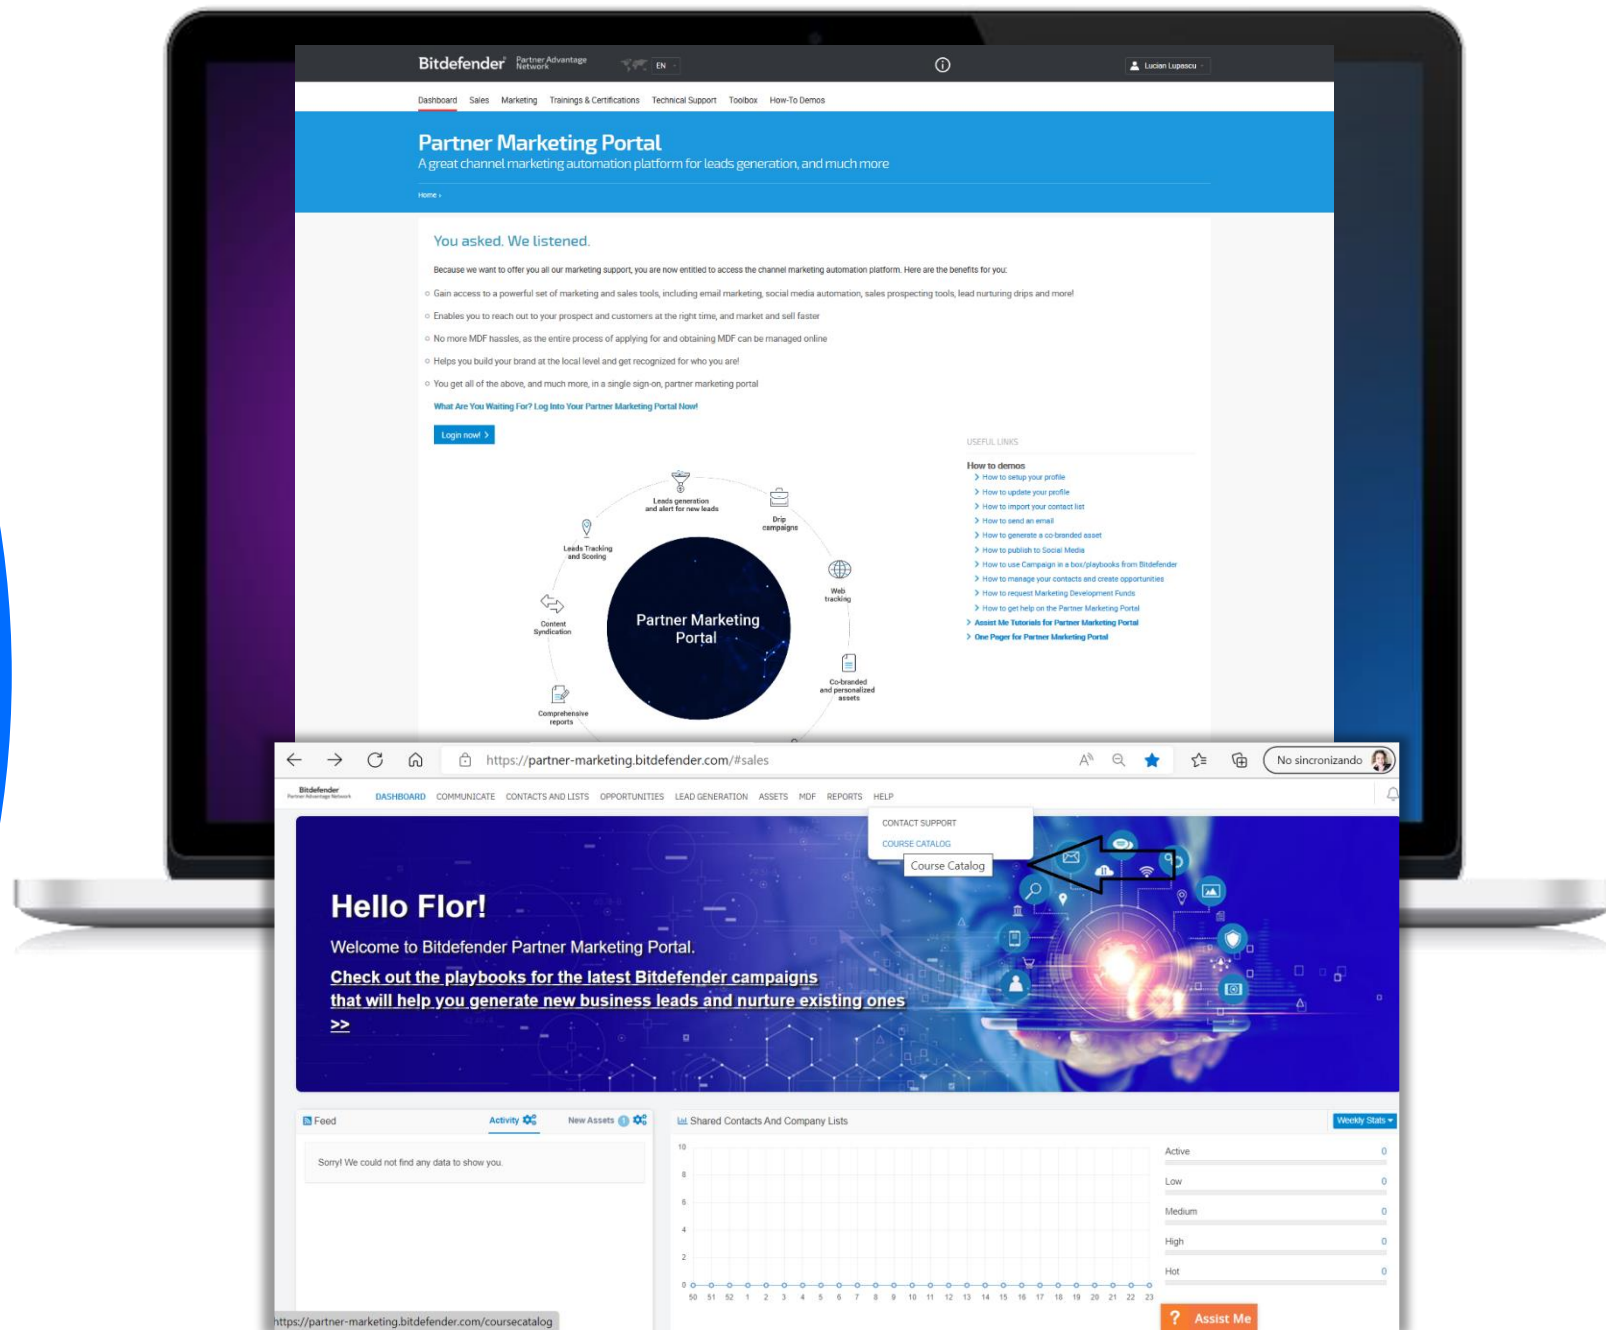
Bitdefender Partner Advantage Network EN

Lucian Lupascu

Dashboard Sales Marketing Trainings & Certifications Technical Support Toolbox How-To Demos

Partner Marketing Portal
A great channel marketing automation platform for leads generation, and much more

Home ›

You asked. We listened.

Because we want to offer you all our marketing support, you are now entitled to access the channel marketing automation platform. Here are the benefits for you:

Gain access to a powerful set of marketing and sales tools, including email marketing, social media automation, sales prospecting tools, lead nurturing drips and more!

Enables you to reach out to your prospect and customers at the right time, and market and sell faster

No more MDF hassles, as the entire process of applying for and obtaining MDF can be managed online

Helps you build your brand at the local level and get recognized for who you are!

You get all of the above, and much more, in a single sign-on, partner marketing portal

What Are You Waiting For? Log Into Your Partner Marketing Portal Now!

Login now! ›

Leads generation and alert for new leads
Drip campaigns
Leads Tracking and Scoring
Web tracking
Content Syndication
Partner Marketing Portal
Co-branded and personalized assets
Comprehensive reports

USEFUL LINKS

How to demos
How to setup your profile
How to update your profile
How to import your contact list
How to send an email
How to generate a co-branded asset
How to publish to Social Media
How to use Campaign in a box/playbooks from Bitdefender
How to manage your contacts and create opportunities
How to request Marketing Development Funds
How to get help on the Partner Marketing Portal
Assist Me Tutorials for Partner Marketing Portal
One Pager for Partner Marketing Portal

https://partner-marketing.bitdefender.com/#sales

No sincronizando

Bitdefender Partner Advantage Network

DASHBOARD COMMUNICATE CONTACTS AND LISTS OPPORTUNITIES LEAD GENERATION ASSETS MDF REPORTS HELP

CONTACT SUPPORT
COURSE CATALOG
Course Catalog

Hello Flor!
Welcome to Bitdefender Partner Marketing Portal.
Check out the playbooks for the latest Bitdefender campaigns that will help you generate new business leads and nurture existing ones >>

Feed
Activity
New Assets
Sorry! We could not find any data to show you.

Shared Contacts And Company Lists
Weekly Stats

10
8
6
4
2
0
50 51 52 1 2 3 4 5 6 7 8 9 10 11 12 13 14 15 16 17 18 19 20 21 22 23

Active 0
Low 0
Medium 0
High 0
Hot 0

https://partner-marketing.bitdefender.com/coursecatalog

Assist Me